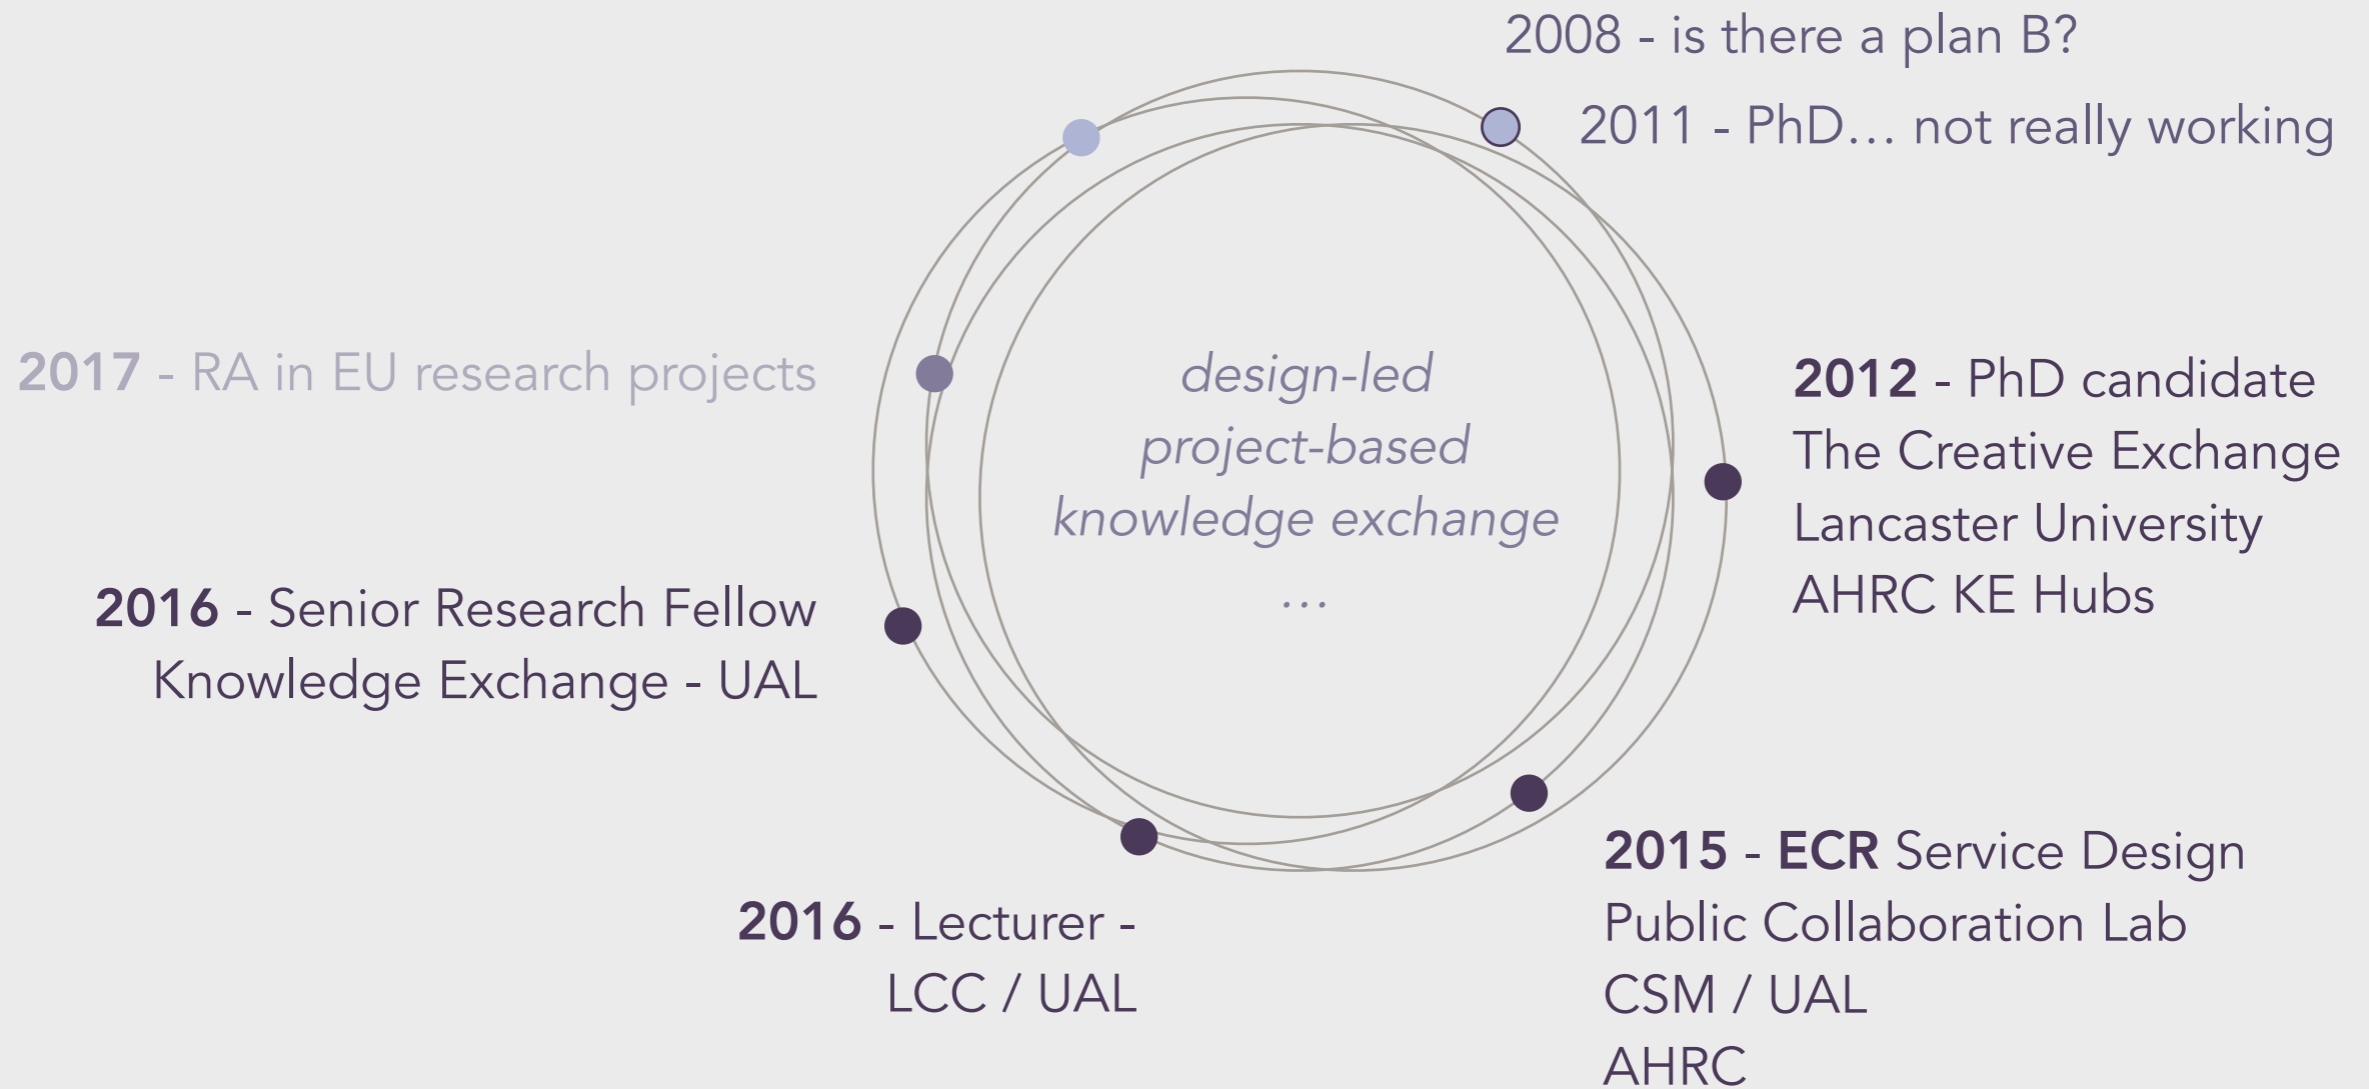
2008 - is there a plan B?

2011 - PhD… not really working

2017 - RA in EU research projects

design-led
project-based
knowledge exchange
…

2012 - PhD candidate
The Creative Exchange
Lancaster University
AHRC KE Hubs

2016 - Senior Research Fellow
Knowledge Exchange - UAL

2015 - ECR Service Design
Public Collaboration Lab
CSM / UAL
AHRC

2016 - Lecturer -
LCC / UAL